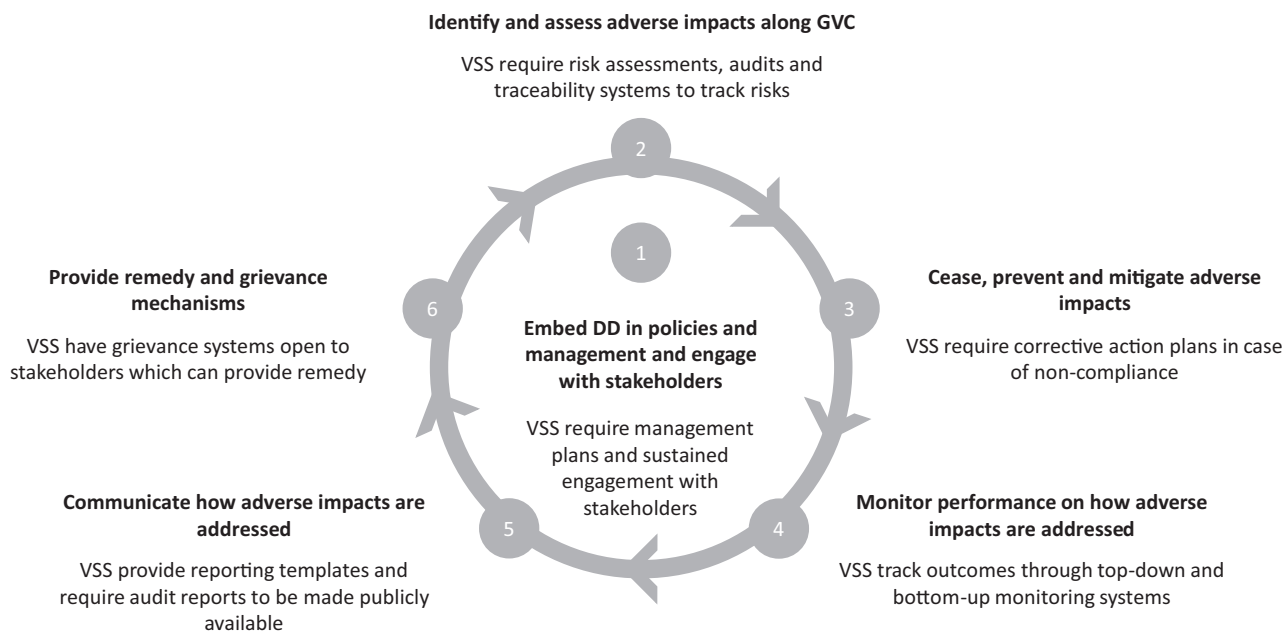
Identify and assess adverse impacts along GVC

VSS require risk assessments, audits and traceability systems to track risks

2

1

Provide remedy and grievance mechanisms

VSS have grievance systems open to stakeholders which can provide remedy

6

Embed DD in policies and management and engage with stakeholders

VSS require management plans and sustained engagement with stakeholders

3

Cease, prevent and mitigate adverse impacts

VSS require corrective action plans in case of non-compliance

Communicate how adverse impacts are addressed

VSS provide reporting templates and require audit reports to be made publicly available

5

4

Monitor performance on how adverse impacts are addressed

VSS track outcomes through top-down and bottom-up monitoring systems